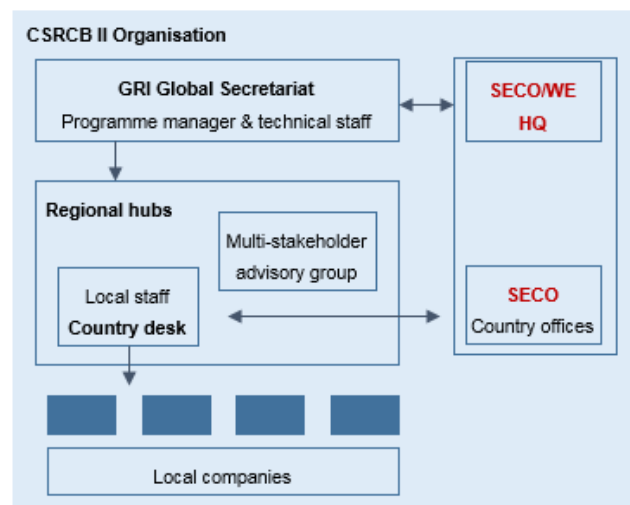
CSRCB II Organisation

GRI Global Secretariat
Programme manager & technical staff

SECO/WE
HQ

Regional hubs

Multi-stakeholder advisory group

Local staff
Country desk

SECO
Country offices

Local companies